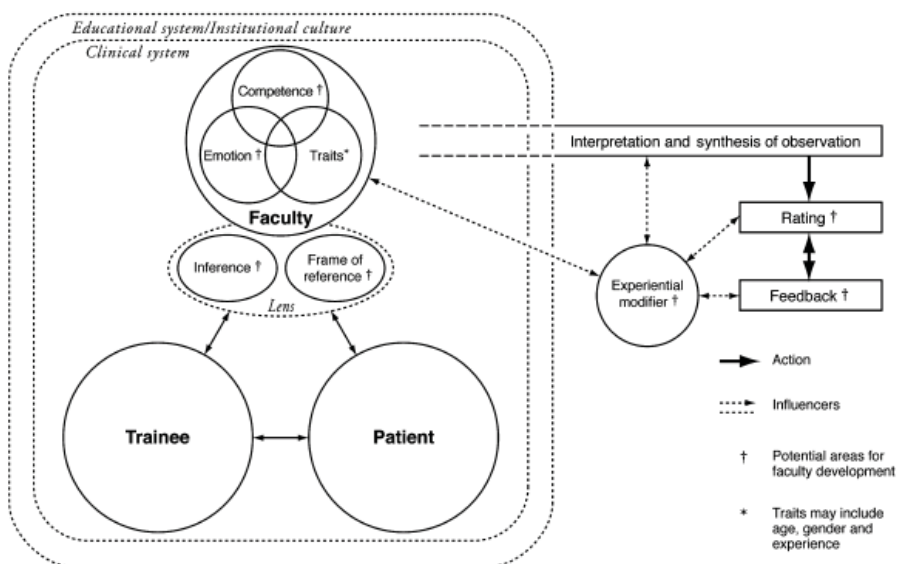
Educational system/Institutional culture

Clinical system

Competence †

Emotion †

Traits*

Faculty

Inference †

Frame of reference †

Lens

Trainee

Patient

Interpretation and synthesis of observation

Rating †

Experiential modifier †

Feedback †

Action

Influencers

† Potential areas for faculty development

* Traits may include age, gender and experience